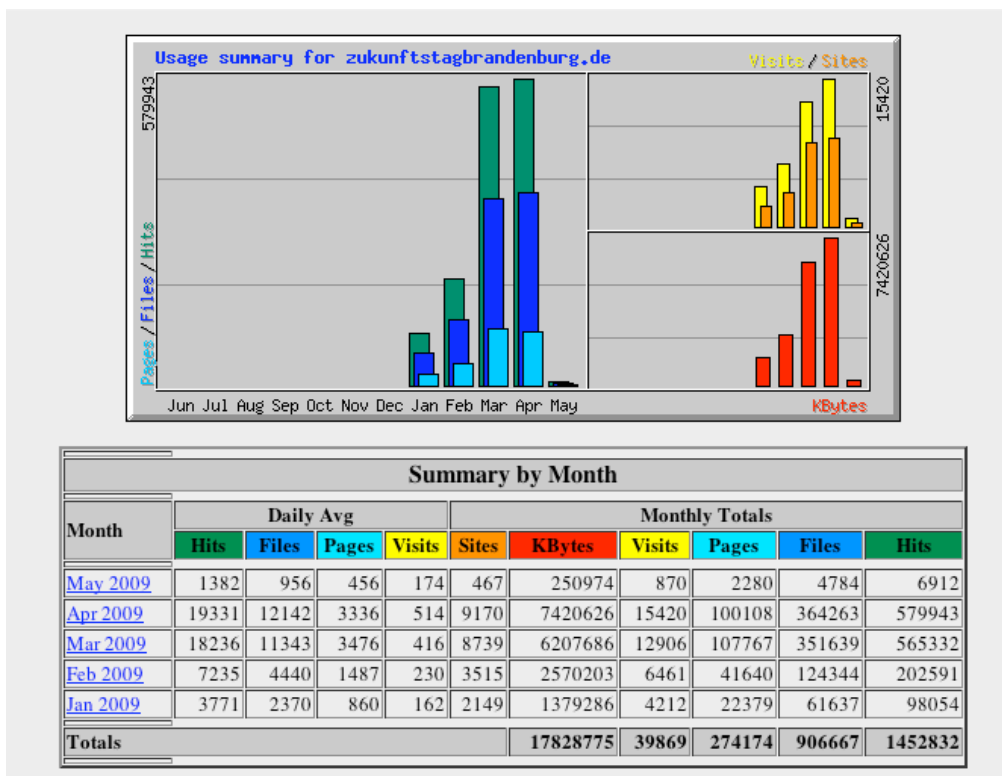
Usage summary for zukunftstagbrandenburg.de

Visits / Sites

579943

Pages / Files / Hits

15420

7420626

Jun Jul Aug Sep Oct Nov Dec Jan Feb Mar Apr May

KBytes

Summary by Month

| Month | Daily Avg | | | | Monthly Totals | | | | | |
|---|---|---|---|---|---|---|---|---|---|---|
| | Hits | Files | Pages | Visits | Sites | KBytes | Visits | Pages | Files | Hits |
| May 2009 | 1382 | 956 | 456 | 174 | 467 | 250974 | 870 | 2280 | 4784 | 6912 |
| Apr 2009 | 19331 | 12142 | 3336 | 514 | 9170 | 7420626 | 15420 | 100108 | 364263 | 579943 |
| Mar 2009 | 18236 | 11343 | 3476 | 416 | 8739 | 6207686 | 12906 | 107767 | 351639 | 565332 |
| Feb 2009 | 7235 | 4440 | 1487 | 230 | 3515 | 2570203 | 6461 | 41640 | 124344 | 202591 |
| Jan 2009 | 3771 | 2370 | 860 | 162 | 2149 | 1379286 | 4212 | 22379 | 61637 | 98054 |
| Totals | | | | | | 17828775 | 39869 | 274174 | 906667 | 1452832 |